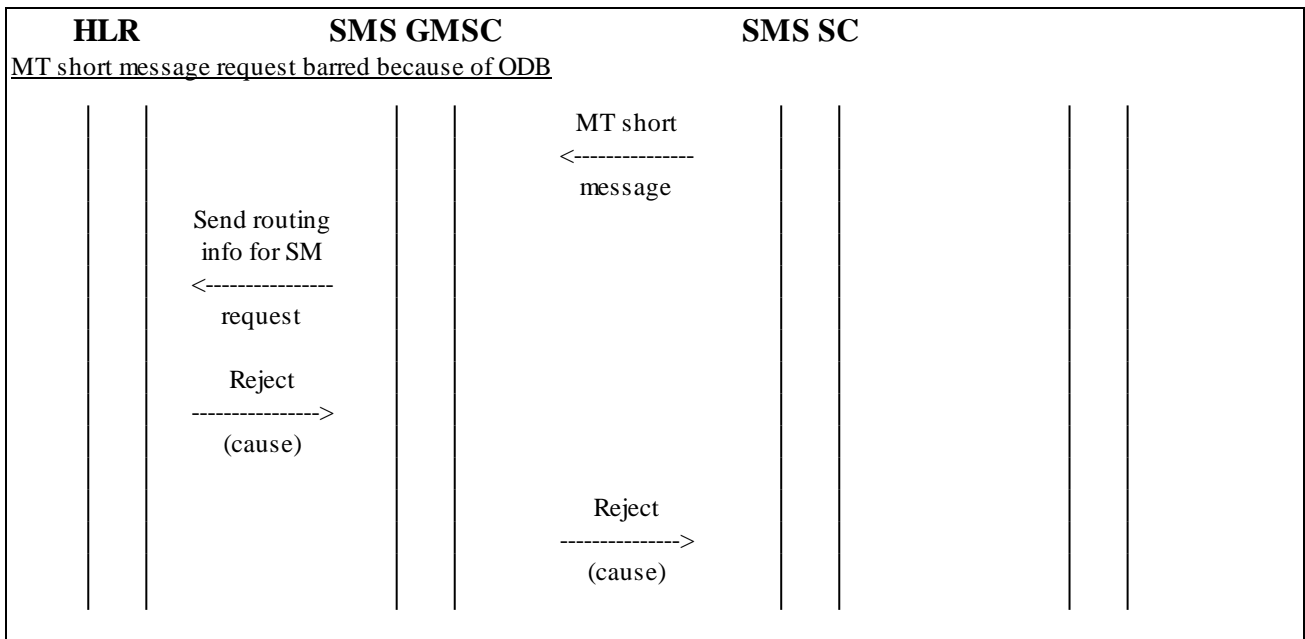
**HLR** **SMS GMSC** **SMS SC**

MT short message request barred because of ODB

MT short
<---------------
message

Send routing
info for SM
<----------------
request

Reject
---------------->
(cause)

Reject
--------------->
(cause)